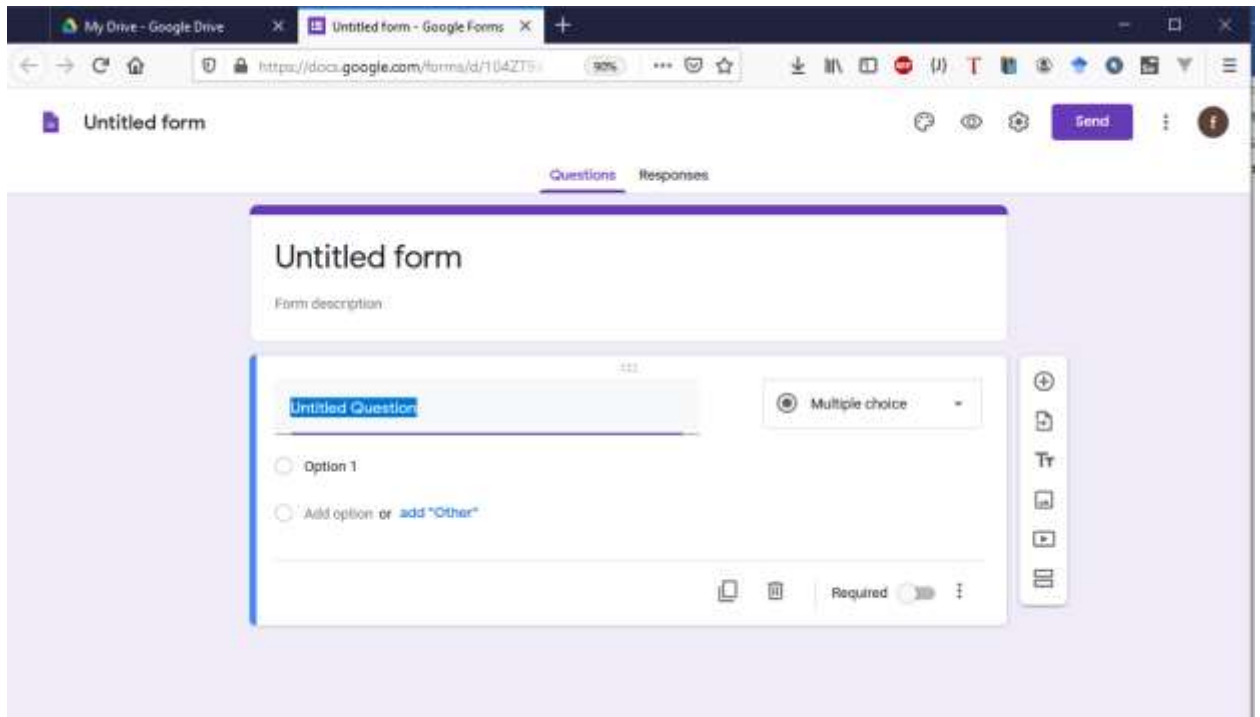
My Drive - Google Drive
Untitled form - Google Forms
https://docs.google.com/forms/d/104ZT5
90%

Untitled form
Send
f

Questions
Responses

Untitled form
Form description

Untitled Question
Multiple choice

Option 1
Add option or add "Other"

Required